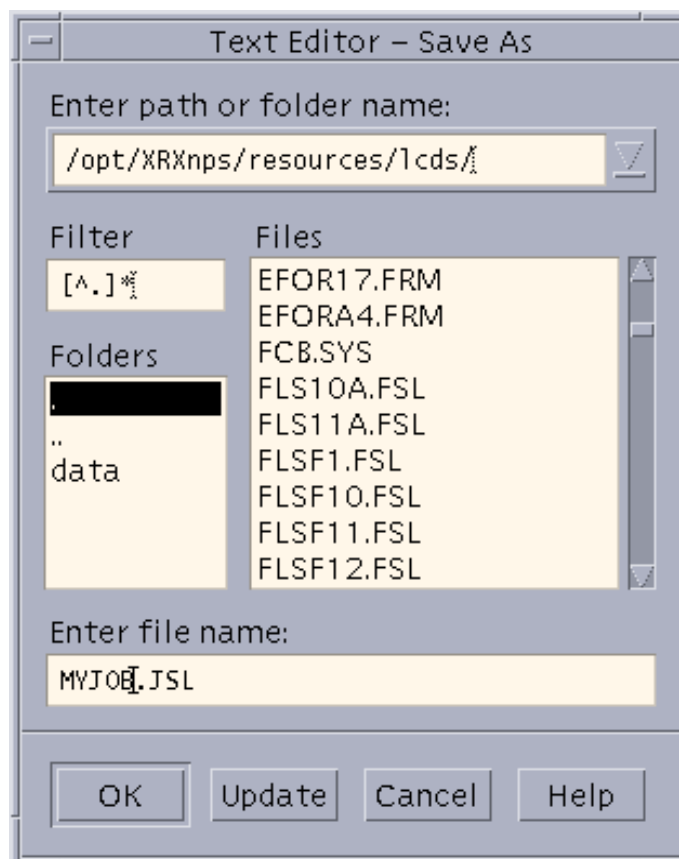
Text Editor – Save As

Enter path or folder name:

/opt/XRXnps/resources/lcds/

Filter

[^.]*

Folders

.
..
data

Files

EFOR17.FRM
EFORA4.FRM
FCB.SYS
FLS10A.FSL
FLS11A.FSL
FLSF1.FSL
FLSF10.FSL
FLSF11.FSL
FLSF12.FSL

Enter file name:

MYJOB.JSL

OK

Update

Cancel

Help